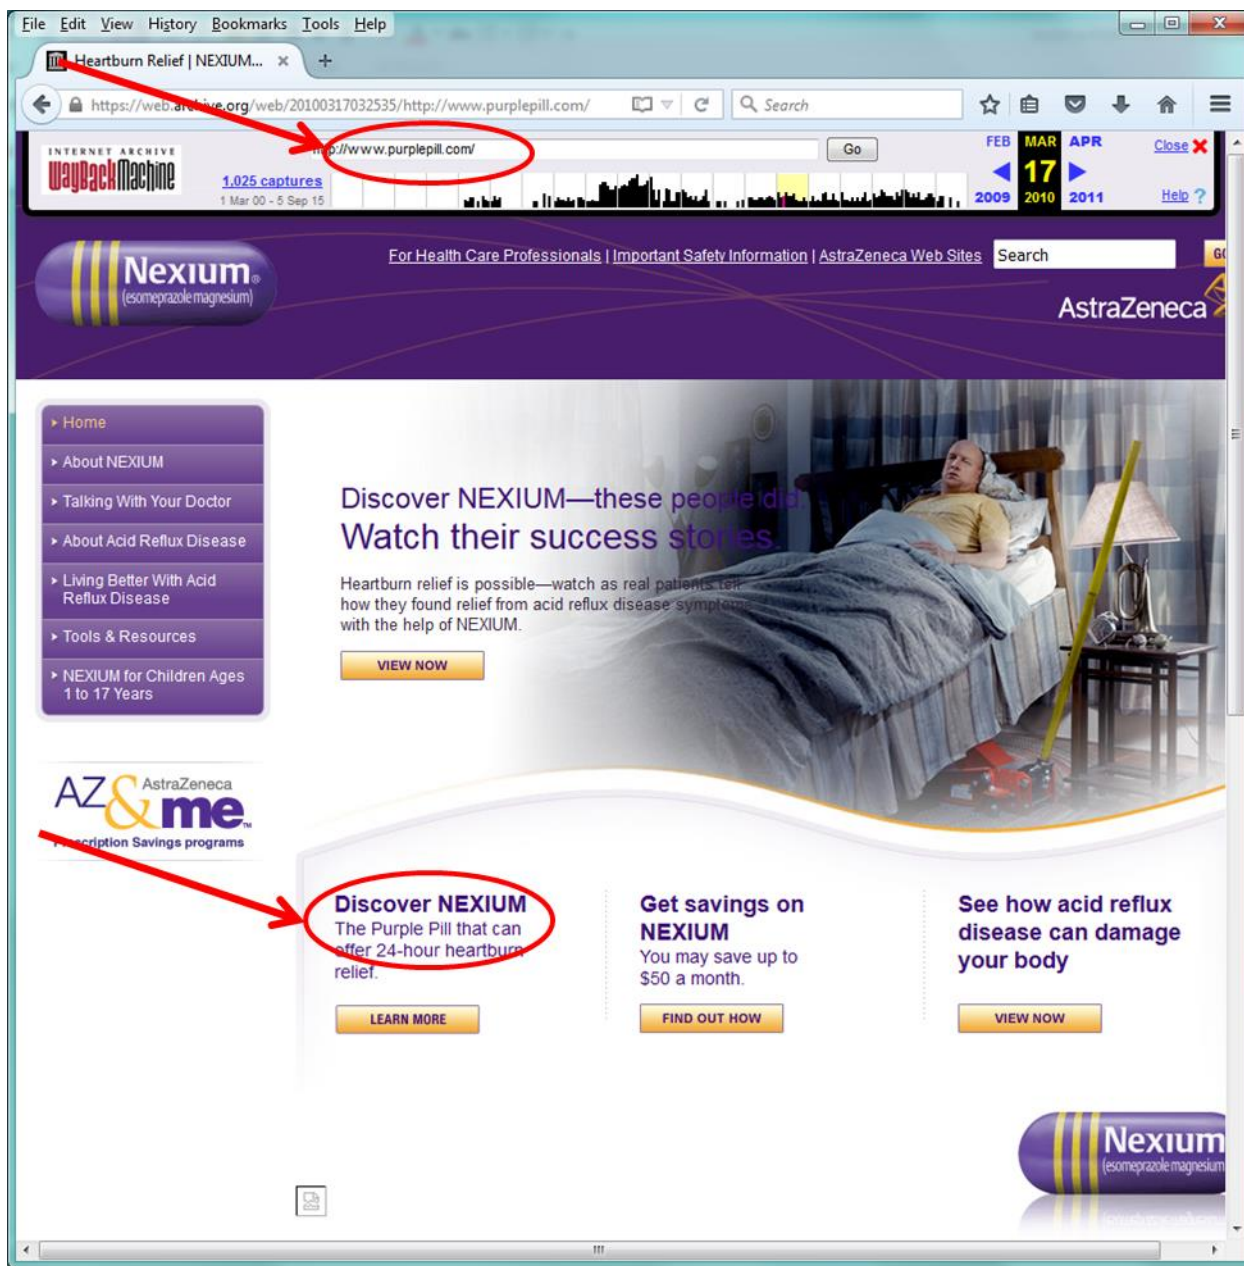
File Edit View History Bookmarks Tools Help

Heartburn Relief | NEXIUM... ×

https://web.archive.org/web/20100317032535/http://www.purplepill.com/

Search

INTERNET ARCHIVE WaybackMachine

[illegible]p://www.purplepill.com/ Go

1,025 captures
1 Mar 00 - 5 Sep 15

FEB MAR APR
17
2009 2010 2011

Close
Help

Nexium (esomeprazole magnesium)

For Health Care Professionals | Important Safety Information | AstraZeneca Web Sites

Search

AstraZeneca

Home
About NEXIUM
Talking With Your Doctor
About Acid Reflux Disease
Living Better With Acid Reflux Disease
Tools & Resources
NEXIUM for Children Ages 1 to 17 Years

Discover NEXIUM—these people did.
Watch their success stories.

Heartburn relief is possible—watch as real patients tell how they found relief from acid reflux disease symptoms with the help of NEXIUM.

VIEW NOW

AZ&me AstraZeneca
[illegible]cription Savings programs

Discover NEXIUM
The Purple Pill that can offer 24-hour heartburn relief.

LEARN MORE

Get savings on NEXIUM
You may save up to $50 a month.

FIND OUT HOW

See how acid reflux disease can damage your body

VIEW NOW

Nexium (esomeprazole magnesium)